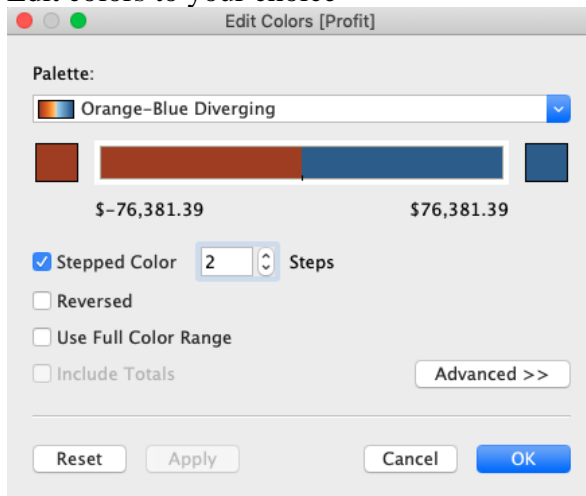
Edit colors to your choice

Edit Colors [Profit]

Palette:

Orange-Blue Diverging

$-76,381.39

$76,381.39

Stepped Color 2 Steps

Reversed

Use Full Color Range

Include Totals

Advanced >>

Reset

Apply

Cancel

OK